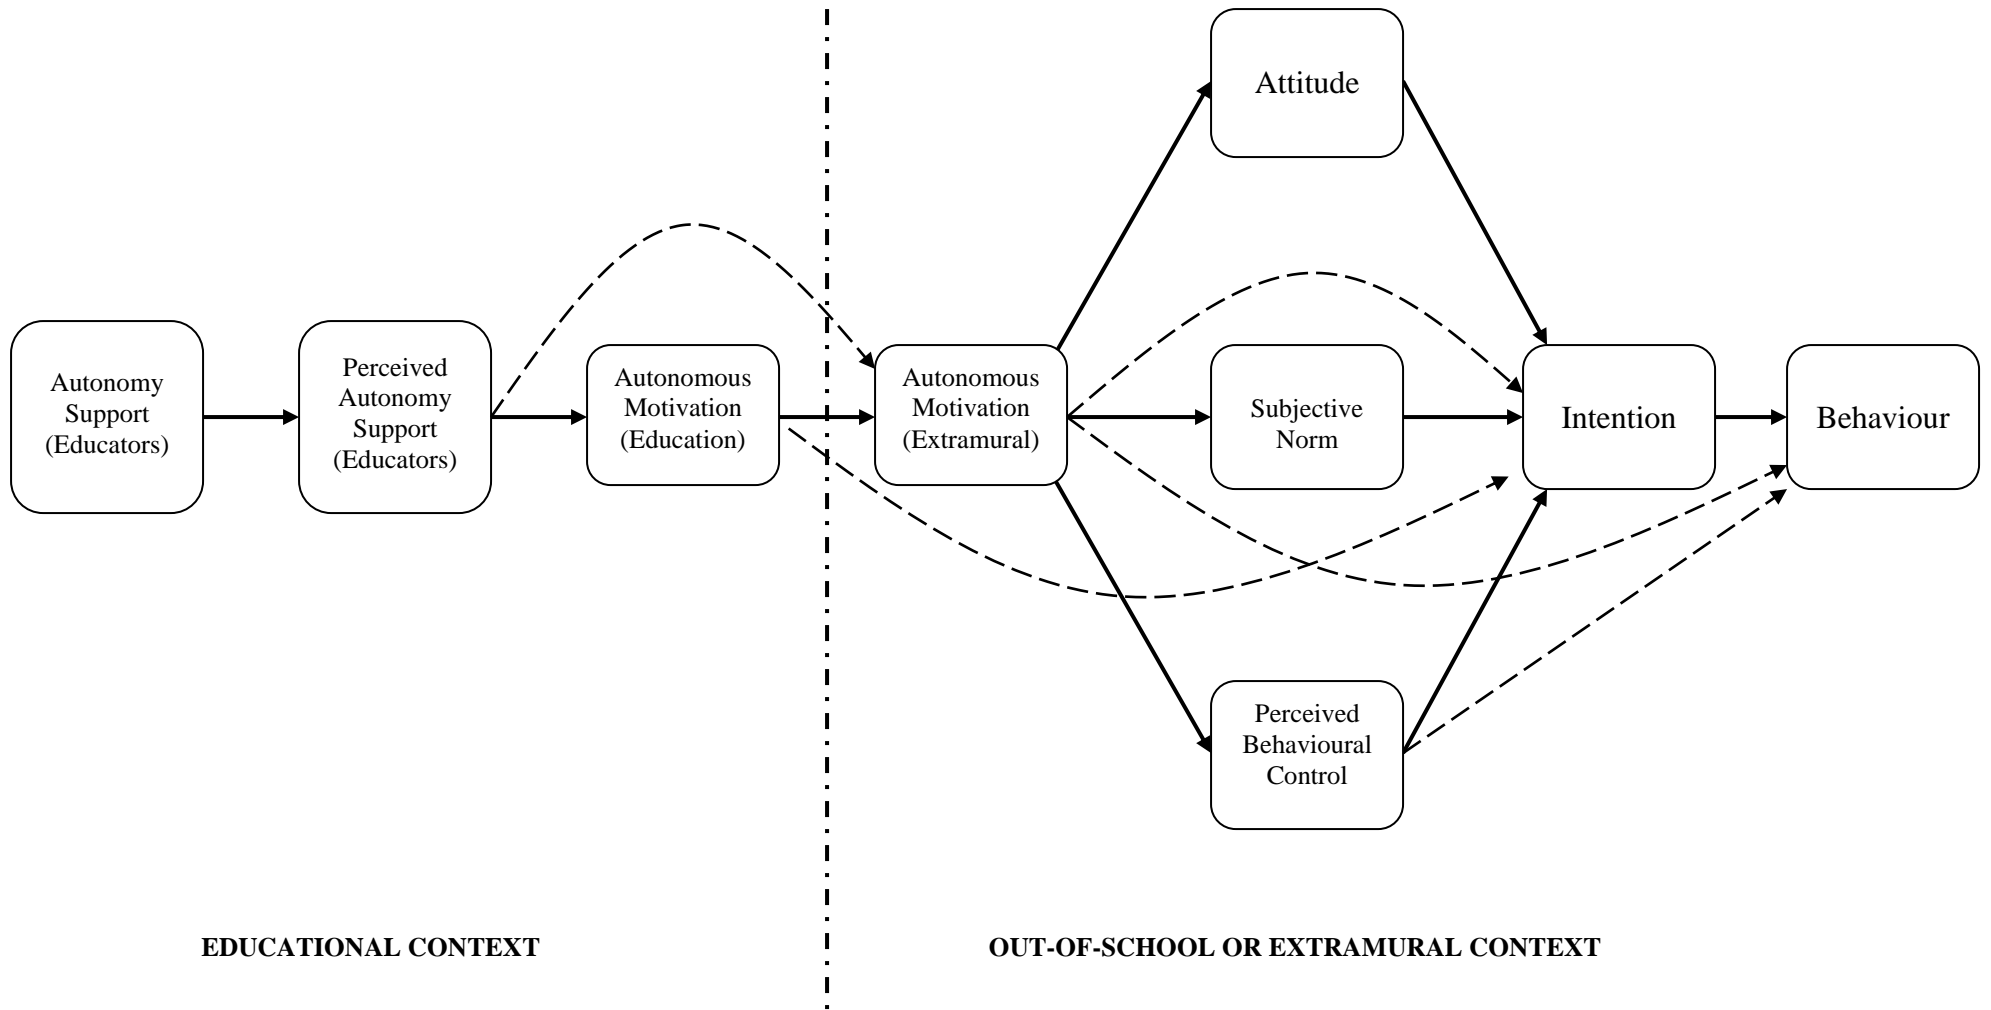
Attitude

Autonomy Support (Educators)

Perceived Autonomy Support (Educators)

Autonomous Motivation (Education)

Autonomous Motivation (Extramural)

Subjective Norm

Intention

Behaviour

Perceived Behavioural Control

EDUCATIONAL CONTEXT

OUT-OF-SCHOOL OR EXTRAMURAL CONTEXT